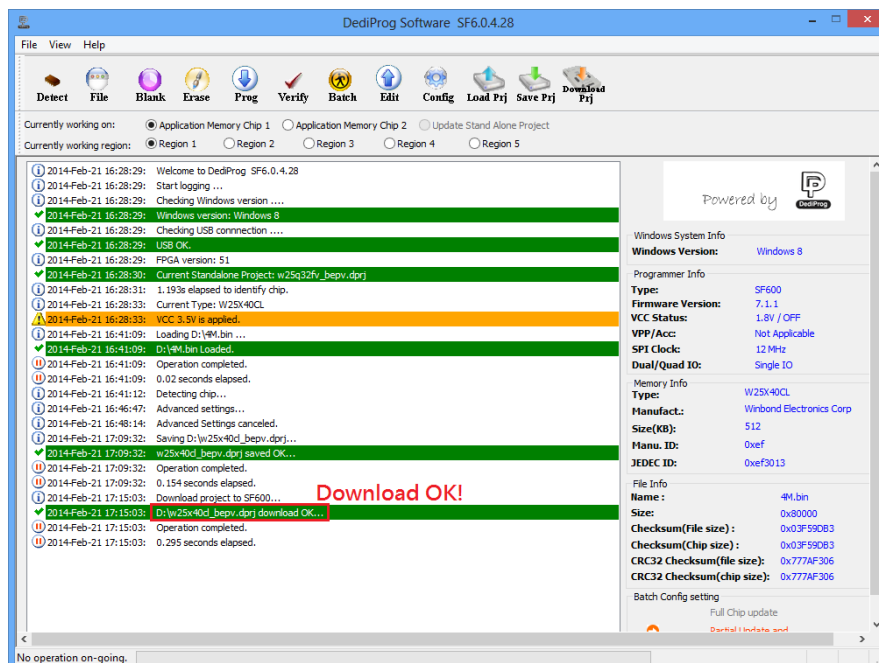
DediProg Software SF6.0.4.28

File View Help

Detect File Blank Erase Prog Verify Batch Edit Config Load Prj Save Prj Download Prj

Currently working on: Application Memory Chip 1 Application Memory Chip 2 Update Stand Alone Project

Currently working region: Region 1 Region 2 Region 3 Region 4 Region 5

2014-Feb-21 16:28:29: Welcome to DediProg SF6.0.4.28
2014-Feb-21 16:28:29: Start logging ...
2014-Feb-21 16:28:29: Checking Windows version ....
2014-Feb-21 16:28:29: Windows version: Windows 8
2014-Feb-21 16:28:29: Checking USB connnection ....
2014-Feb-21 16:28:29: USB OK.
2014-Feb-21 16:28:29: FPGA version: 51
2014-Feb-21 16:28:30: Current Standalone Project: w25q32fv_bepv.dprj
2014-Feb-21 16:28:31: 1.193s elapsed to identify chip.
2014-Feb-21 16:28:33: Current Type: W25X40CL
2014-Feb-21 16:28:33: VCC 3.5V is applied.
2014-Feb-21 16:41:09: Loading D:\4M.bin ...
2014-Feb-21 16:41:09: D:\4M.bin Loaded.
2014-Feb-21 16:41:09: Operation completed.
2014-Feb-21 16:41:09: 0.02 seconds elapsed.
2014-Feb-21 16:41:12: Detecting chip...
2014-Feb-21 16:46:47: Advanced settings...
2014-Feb-21 16:48:14: Advanced Settings canceled.
2014-Feb-21 17:09:32: Saving D:\w25x40cl_bepv.dprj...
2014-Feb-21 17:09:32: w25x40cl_bepv.dprj saved OK...
2014-Feb-21 17:09:32: Operation completed.
2014-Feb-21 17:09:32: 0.154 seconds elapsed.
2014-Feb-21 17:15:03: Download project to SF600...
2014-Feb-21 17:15:03: D:\w25x40cl_bepv.dprj download OK...
2014-Feb-21 17:15:03: Operation completed.
2014-Feb-21 17:15:03: 0.295 seconds elapsed.

Download OK!

Powered by DediProg

Windows System Info
Windows Version: Windows 8

Programmer Info
Type: SF600
Firmware Version: 7.1.1
VCC Status: 1.8V / OFF
VPP/Acc: Not Applicable
SPI Clock: 12 MHz
Dual/Quad IO: Single IO

Memory Info
Type: W25X40CL
Manufact.: Winbond Electronics Corp
Size(KB): 512
Manu. ID: 0xef
JEDEC ID: 0xef3013

File Info
Name : 4M.bin
Size: 0x80000
Checksum(File size) : 0x03F59DB3
Checksum(Chip size) : 0x03F59DB3
CRC32 Checksum(file size): 0x777AF306
CRC32 Checksum(chip size): 0x777AF306

Batch Config setting
Full Chip update
Partial Update and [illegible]

No operation on-going.